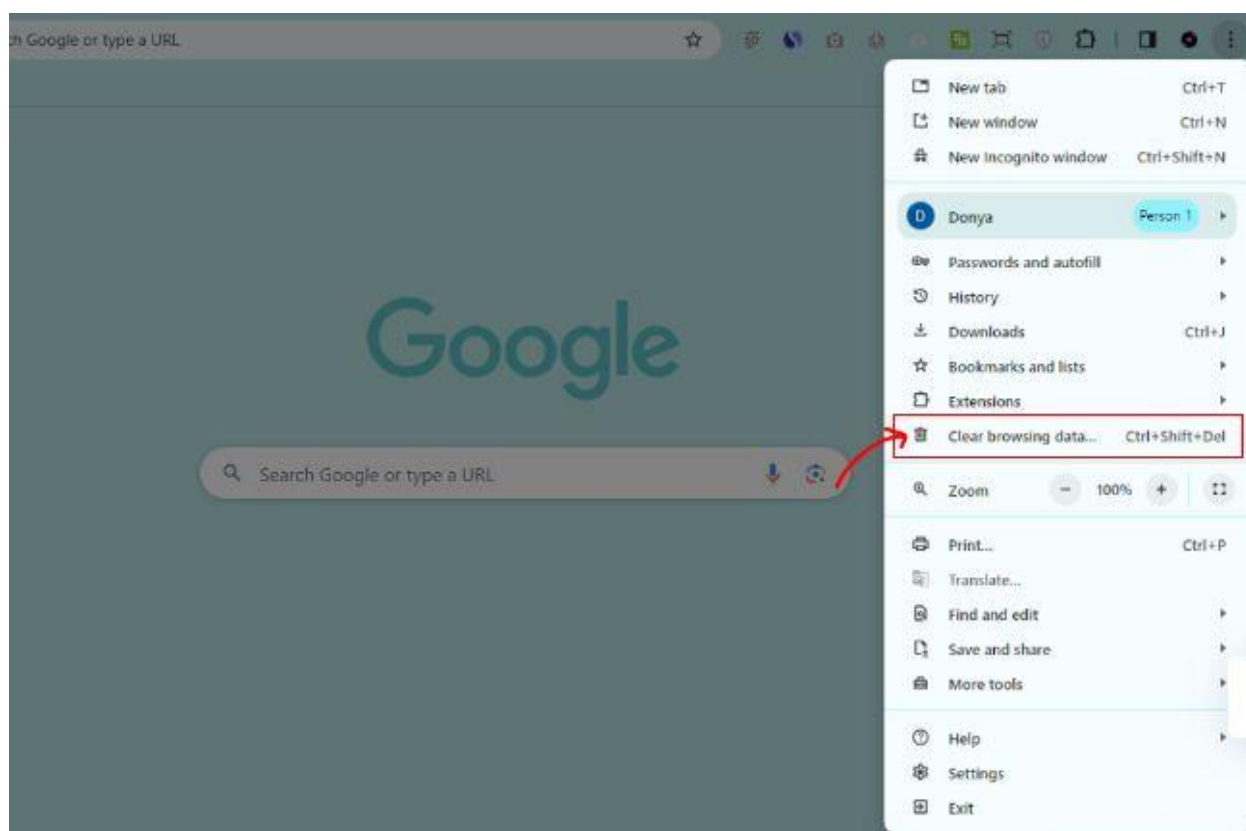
h Google or type a URL

New tab Ctrl+T
New window Ctrl+N
New Incognito window Ctrl+Shift+N

D Donya Person 1

Passwords and autofill
History
Downloads Ctrl+J
Bookmarks and lists
Extensions
Clear browsing data... Ctrl+Shift+Del

Zoom − 100% +

Print... Ctrl+P
Translate...
Find and edit
Save and share
More tools

Help
Settings
Exit

Google

Search Google or type a URL